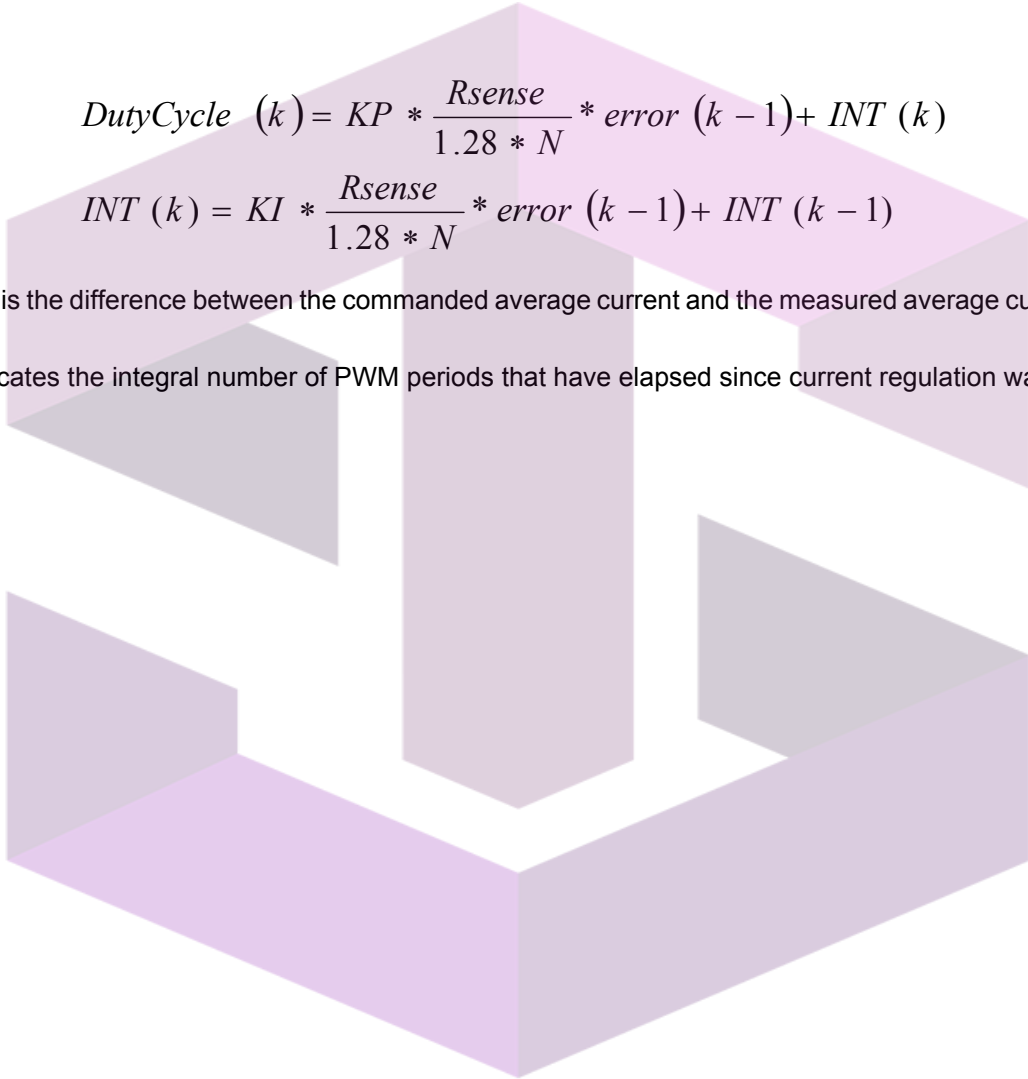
$DutyCycle \ (k) = KP * \frac{Rsense}{1.28 * N} * error \ (k-1) + INT \ (k)$

$INT \ (k) = KI * \frac{Rsense}{1.28 * N} * error \ (k-1) + INT \ (k-1)$

is the difference between the commanded average current and the measured average cu

cates the integral number of PWM periods that have elapsed since current regulation wa